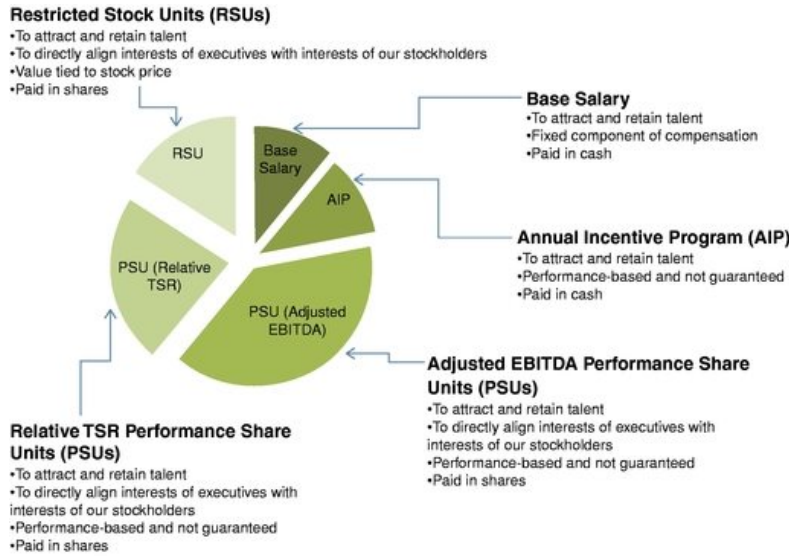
**Restricted Stock Units (RSUs)**
•To attract and retain talent
•To directly align interests of executives with interests of our stockholders
•Value tied to stock price
•Paid in shares

RSU

Base Salary

AIP

PSU (Relative TSR)

PSU (Adjusted EBITDA)

**Base Salary**
•To attract and retain talent
•Fixed component of compensation
•Paid in cash

**Annual Incentive Program (AIP)**
•To attract and retain talent
•Performance-based and not guaranteed
•Paid in cash

**Adjusted EBITDA Performance Share Units (PSUs)**
•To attract and retain talent
•To directly align interests of executives with interests of our stockholders
•Performance-based and not guaranteed
•Paid in shares

**Relative TSR Performance Share Units (PSUs)**
•To attract and retain talent
•To directly align interests of executives with interests of our stockholders
•Performance-based and not guaranteed
•Paid in shares